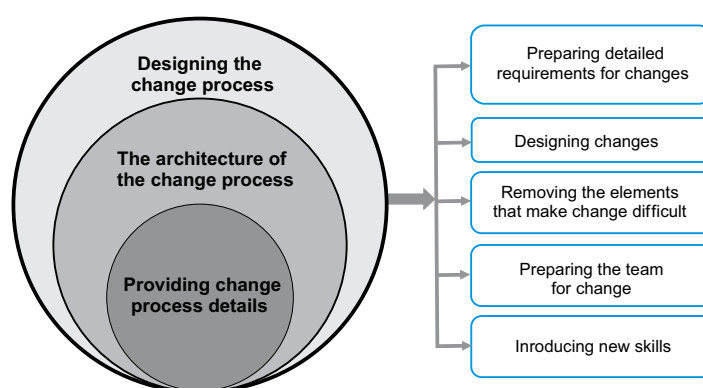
Designing the change process

The architecture of the change process

Providing change process details

Preparing detailed requirements for changes

Designing changes

Removing the elements that make change difficult

Preparing the team for change

Inroducing new skills